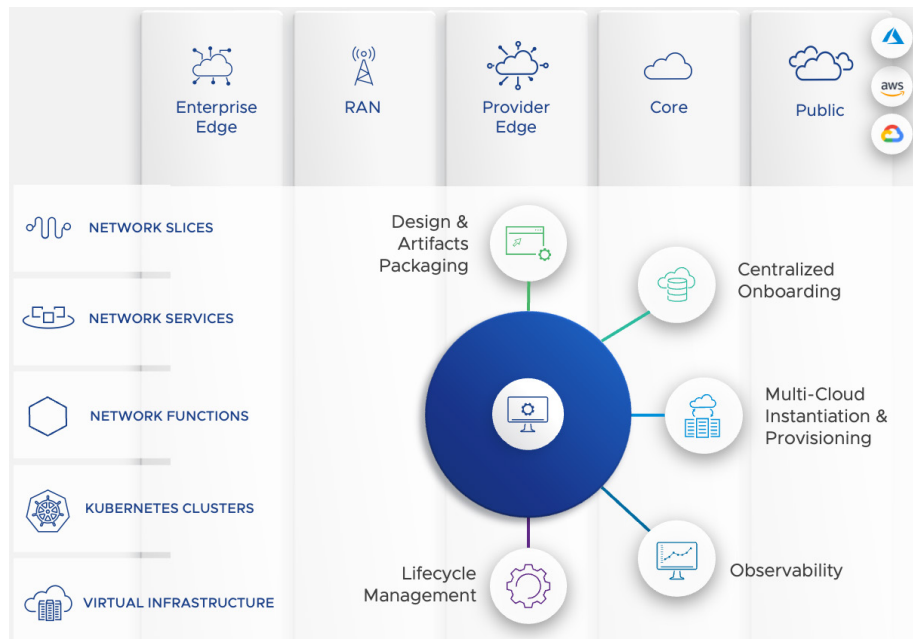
Enterprise Edge

RAN

Provider Edge

Core

Public

aws

NETWORK SLICES

NETWORK SERVICES

NETWORK FUNCTIONS

KUBERNETES CLUSTERS

VIRTUAL INFRASTRUCTURE

Design & Artifacts Packaging

Centralized Onboarding

Multi-Cloud Instantiation & Provisioning

Observability

Lifecycle Management